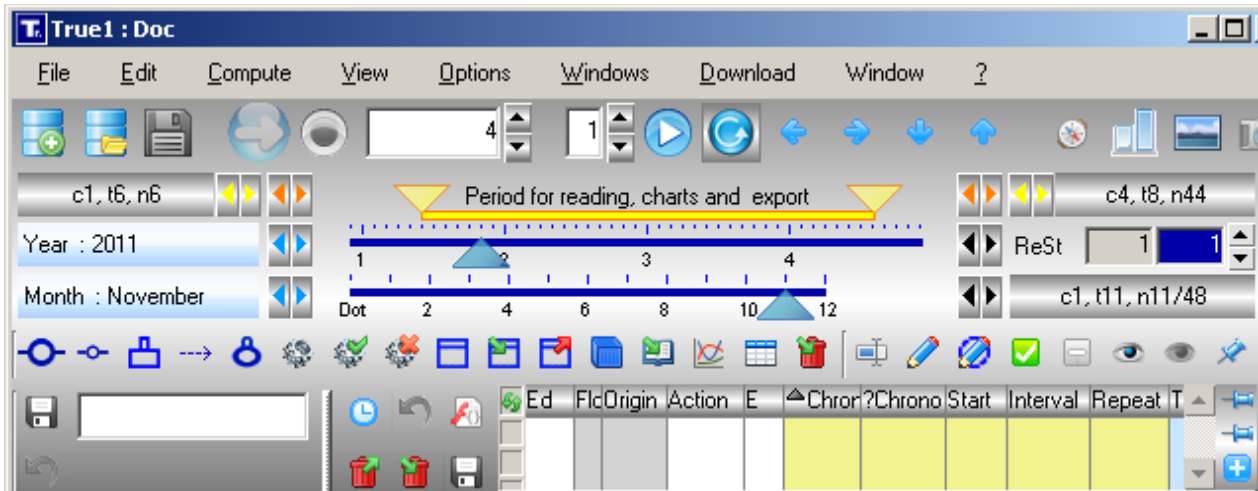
True1 : Doc

File Edit Compute View Options Windows Download Window ?

4 1

c1, t6, n6

Period for reading, charts and export

c4, t8, n44

Year : 2011

1 2 3 4

ReSt 1 1

Month : November

Dot 2 4 6 8 10 12

c1, t11, n11/48

| Ed | Flc | Origin | Action | E | Chror | ?Chrono | Start | Interval | Repeat | T |
|---|---|---|---|---|---|---|---|---|---|---|